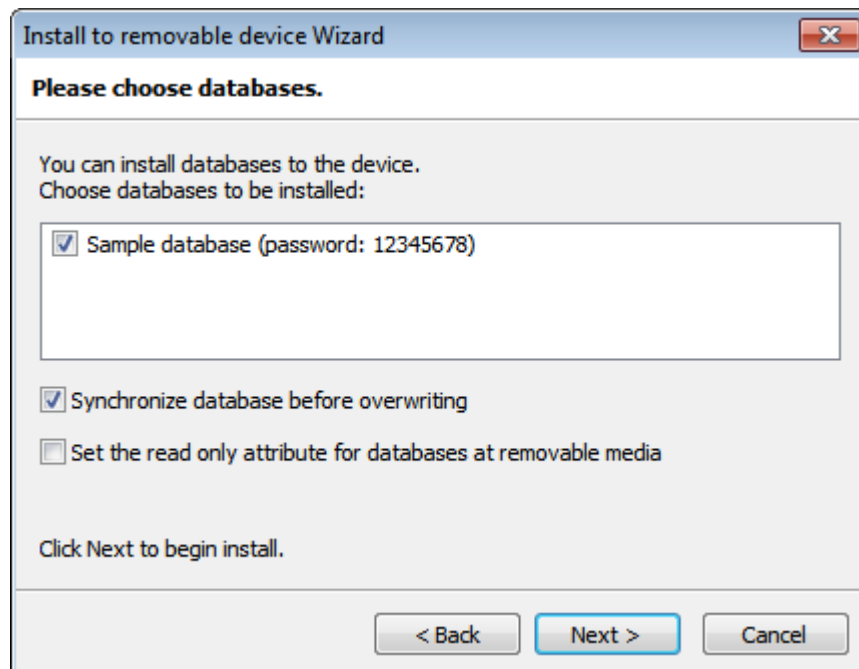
Install to removable device Wizard

Please choose databases.

You can install databases to the device.
Choose databases to be installed:

Sample database (password: 12345678)

Synchronize database before overwriting

Set the read only attribute for databases at removable media

Click Next to begin install.

< Back

Next >

Cancel